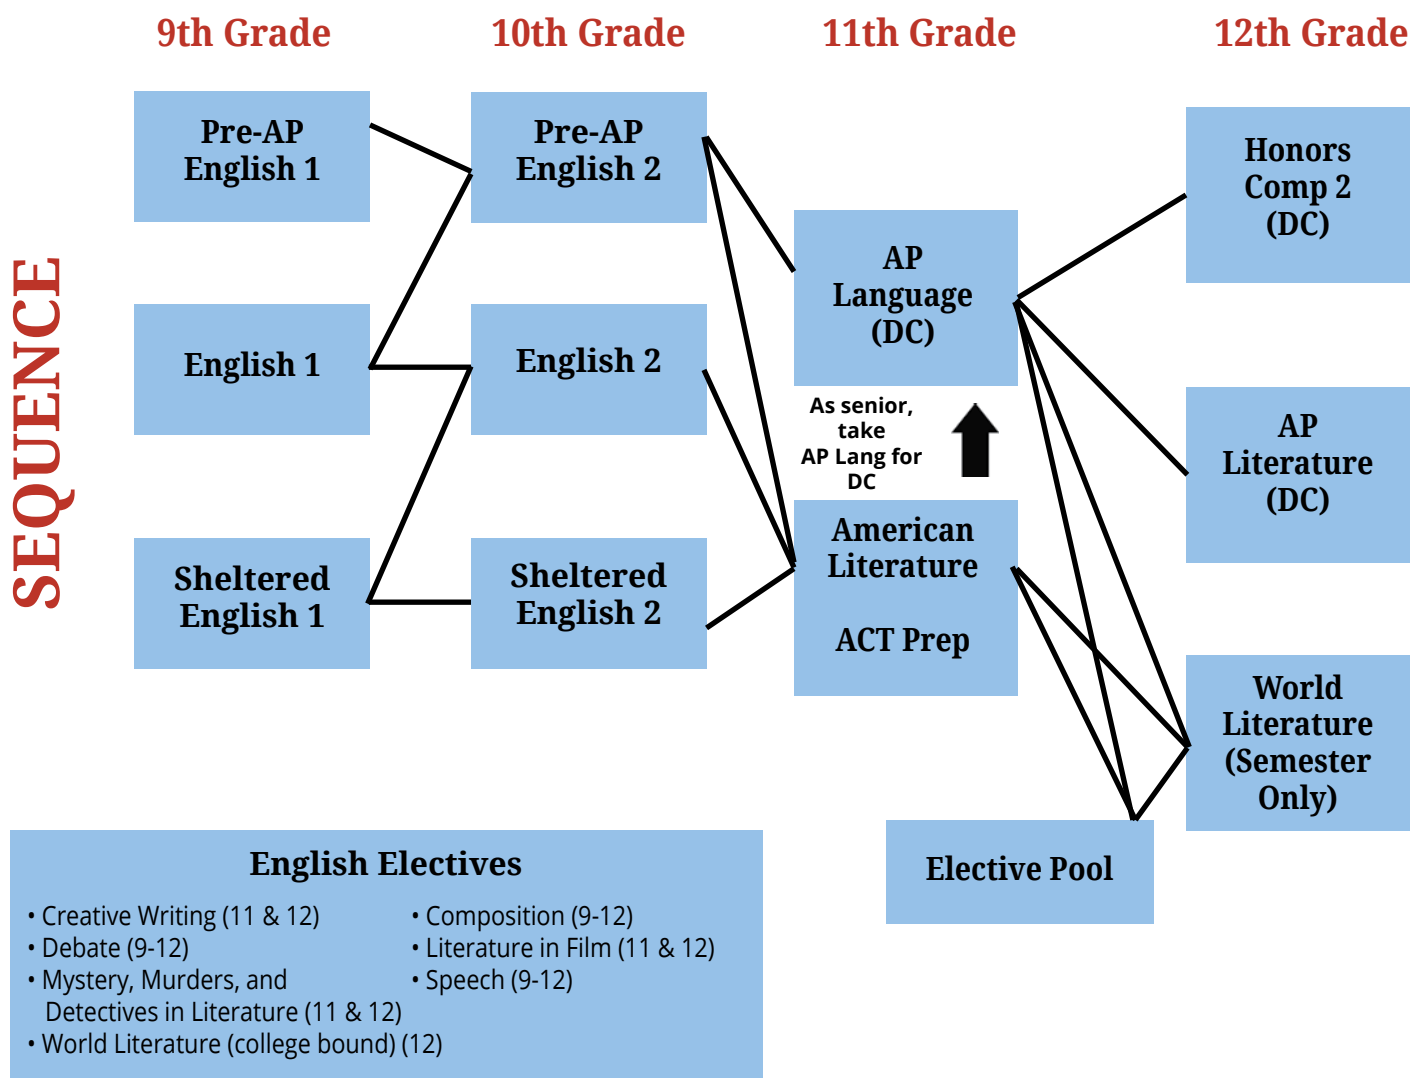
SEQUENCE

9th Grade

10th Grade

11th Grade

12th Grade

Pre-AP English 1

English 1

Sheltered English 1

Pre-AP English 2

English 2

Sheltered English 2

AP Language (DC)

As senior, take AP Lang for DC

American Literature

ACT Prep

Honors Comp 2 (DC)

AP Literature (DC)

World Literature (Semester Only)

Elective Pool

English Electives

• Creative Writing (11 & 12)
• Debate (9-12)
• Mystery, Murders, and Detectives in Literature (11 & 12)
• World Literature (college bound) (12)

• Composition (9-12)
• Literature in Film (11 & 12)
• Speech (9-12)